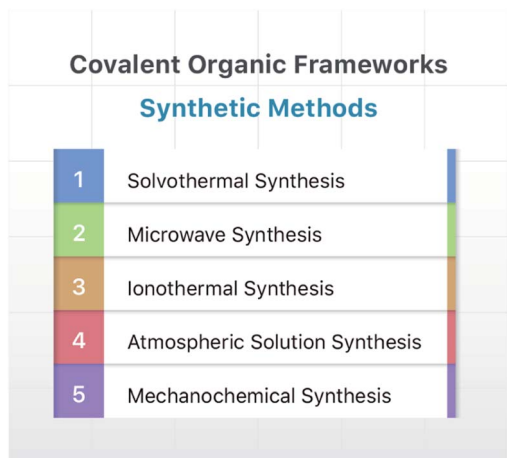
Covalent Organic Frameworks

Synthetic Methods

| | |
|---|---|
| 1 | Solvothermal Synthesis |
| 2 | Microwave Synthesis |
| 3 | Ionothermal Synthesis |
| 4 | Atmospheric Solution Synthesis |
| 5 | Mechanochemical Synthesis |